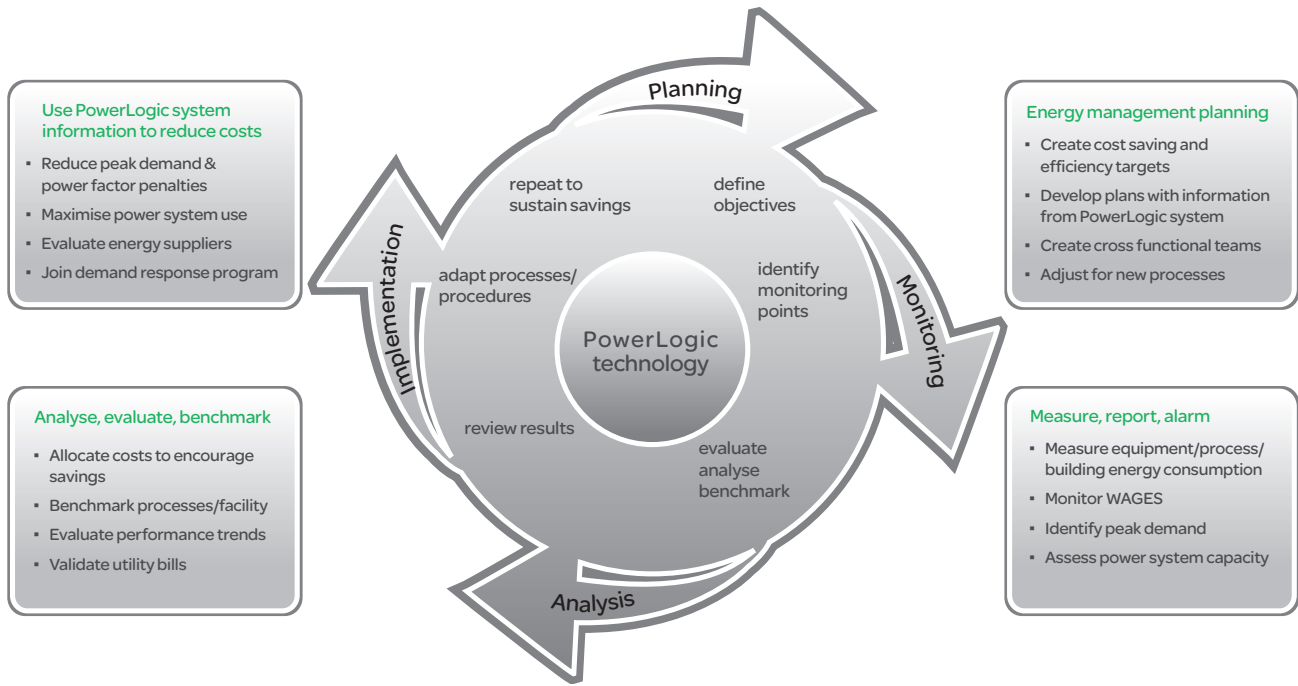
Use PowerLogic system information to reduce costs

- Reduce peak demand & power factor penalties
- Maximise power system use
- Evaluate energy suppliers
- Join demand response program

Analyse, evaluate, benchmark

- Allocate costs to encourage savings
- Benchmark processes/facility
- Evaluate performance trends
- Validate utility bills

Planning

Monitoring

Analysis

Implementation

repeat to sustain savings

define objectives

identify monitoring points

adapt processes/ procedures

PowerLogic technology

review results

evaluate analyse benchmark

Energy management planning

- Create cost saving and efficiency targets
- Develop plans with information from PowerLogic system
- Create cross functional teams
- Adjust for new processes

Measure, report, alarm

- Measure equipment/process/ building energy consumption
- Monitor WAGES
- Identify peak demand
- Assess power system capacity